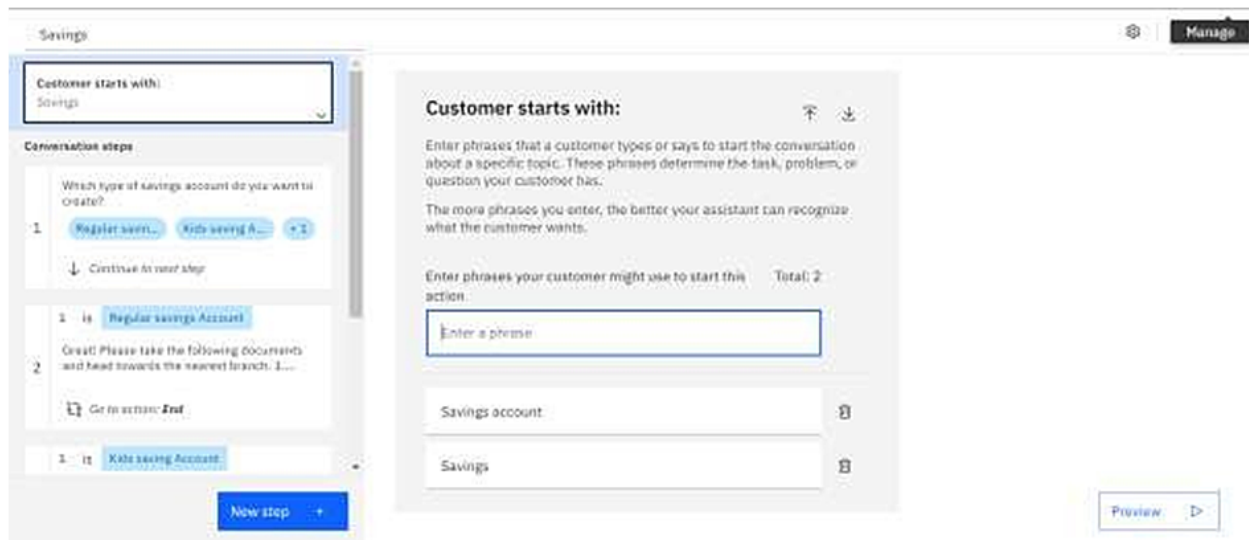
Savings

Manage

Customer starts with:
Savings

Conversation steps

1
Which type of savings account do you want to create?
Regular savin... Kids saving A... +1
Continue to next step

2
1 is Regular savings Account
Great! Please take the following documents and head towards the nearest branch. 1....
Go to action: End

1 is Kids saving Account

New step +

Customer starts with:

Enter phrases that a customer types or says to start the conversation about a specific topic. These phrases determine the task, problem, or question your customer has.

The more phrases you enter, the better your assistant can recognize what the customer wants.

Enter phrases your customer might use to start this action

Total: 2

Enter a phrase

Savings account

Savings

Preview